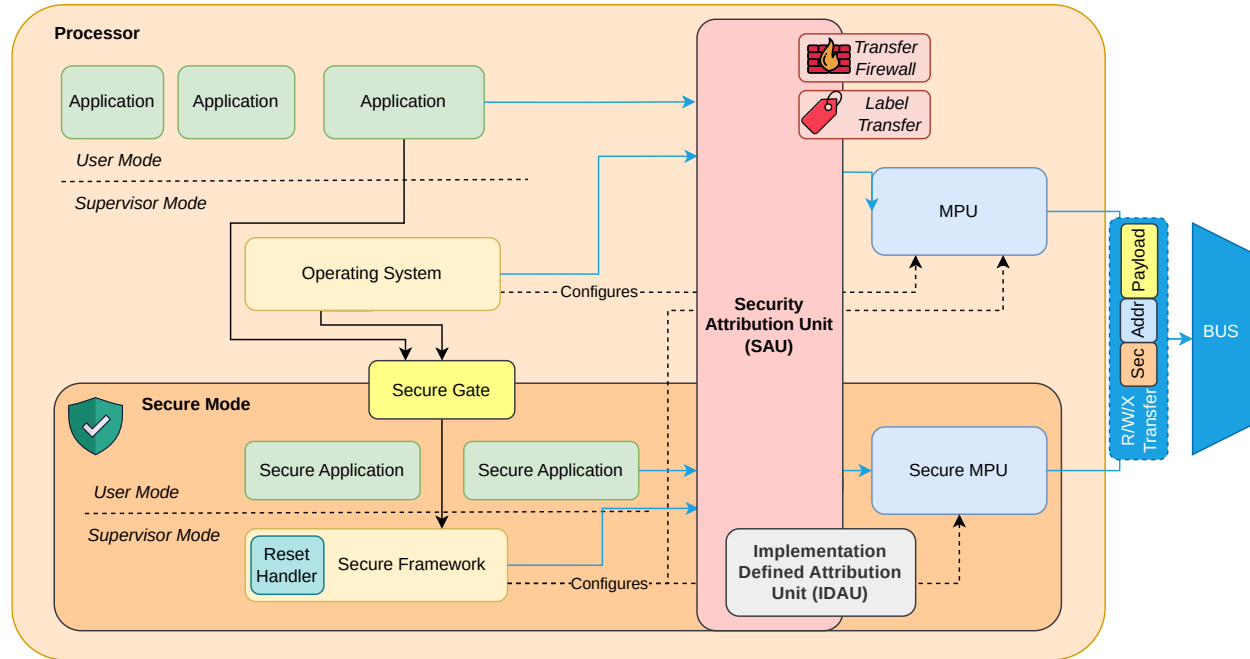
Processor

Application

Application

Application

User Mode

Supervisor Mode

Operating System

Configures

Secure Gate

Secure Mode

Secure Application

Secure Application

User Mode

Supervisor Mode

Reset Handler

Secure Framework

Configures

Transfer Firewall

Label Transfer

Security Attribution Unit (SAU)

Implementation Defined Attribution Unit (IDAU)

MPU

Secure MPU

Payload

Addr

Sec

R/W/X Transfer

BUS